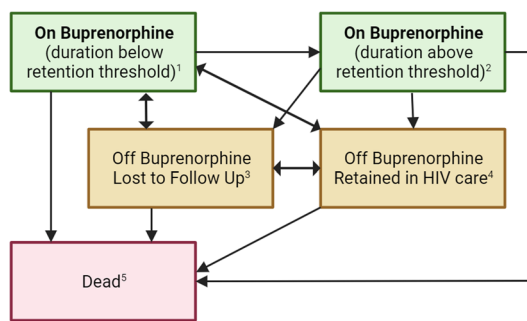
On Buprenorphine (duration below retention threshold)$^1$

On Buprenorphine (duration above retention threshold)$^2$

Off Buprenorphine Lost to Follow Up$^3$

Off Buprenorphine Retained in HIV care$^4$

Dead$^5$